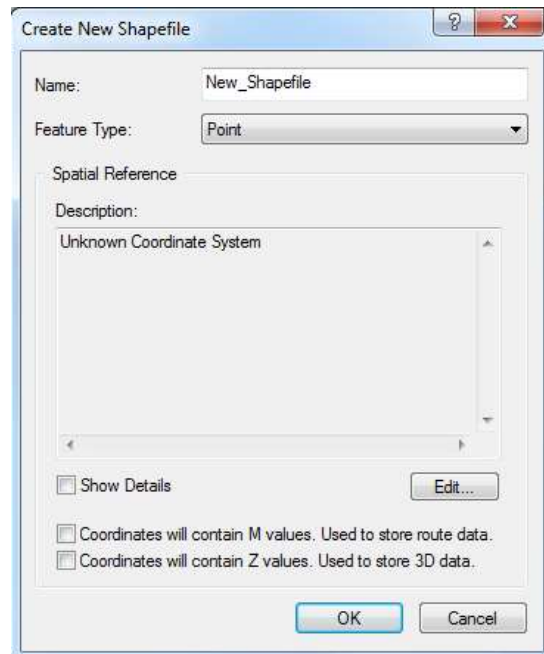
Create New Shapefile

?

Name: New_Shapefile

Feature Type: Point

Spatial Reference

Description:

Unknown Coordinate System

Show Details

Edit...

Coordinates will contain M values. Used to store route data.

Coordinates will contain Z values. Used to store 3D data.

OK

Cancel